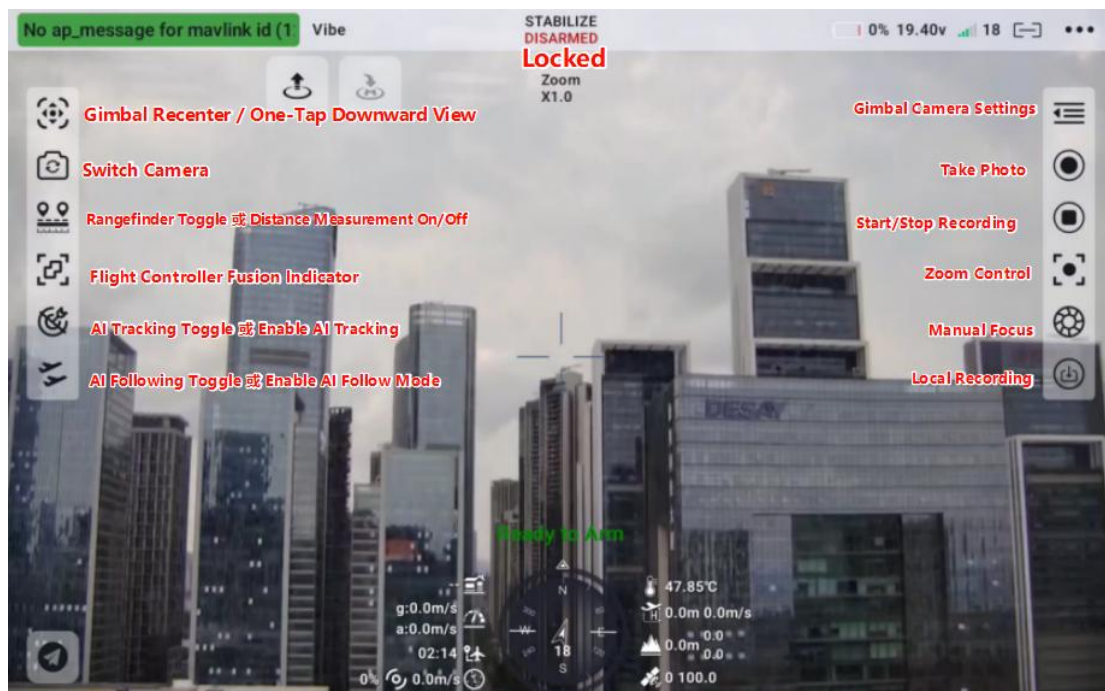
No ap_message for mavlink id (1 Vibe

STABILIZE
DISARMED
Locked
Zoom
X1.0

0% 19.40v 18 •••

Gimbal Recenter / One-Tap Downward View

Switch Camera

Rangefinder Toggle 或 Distance Measurement On/Off

Flight Controller Fusion Indicator

AI Tracking Toggle 或 Enable AI Tracking

AI Following Toggle 或 Enable AI Follow Mode

Gimbal Camera Settings

Take Photo

Start/Stop Recording

Zoom Control

Manual Focus

Local Recording

DESAY

Ready to Arm

g:0.0m/s
a:0.0m/s
02:14
0% 0.0m/s

N
W
S
18

47.85℃
0.0m 0.0m/s
0.0m 0.0
0.0
0 100.0